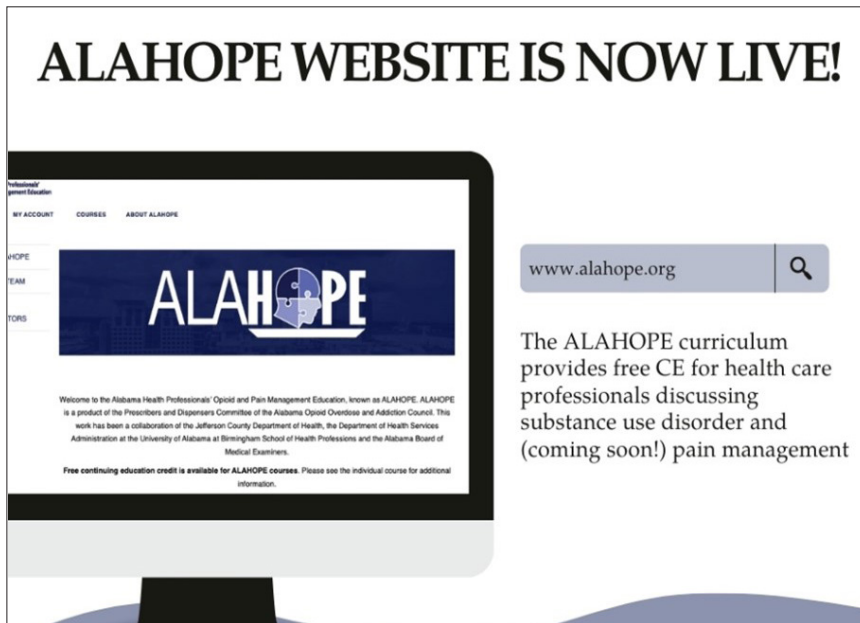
ALAHOPE WEBSITE IS NOW LIVE!

Professionals' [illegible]gement Education

MY ACCOUNT COURSES ABOUT ALAHOPE

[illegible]AHOPE
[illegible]EAM
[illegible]TORS

ALAHOPE

Welcome to the Alabama Health Professionals' Opioid and Pain Management Education, known as ALAHOPE. ALAHOPE is a product of the Prescribers and Dispensers Committee of the Alabama Opioid Overdose and Addiction Council. This work has been a collaboration of the Jefferson County Department of Health, the Department of Health Services Administration at the University of Alabama at Birmingham School of Health Professions and the Alabama Board of Medical Examiners.

Free continuing education credit is available for ALAHOPE courses. Please see the individual course for additional information.

www.alahope.org

The ALAHOPE curriculum provides free CE for health care professionals discussing substance use disorder and (coming soon!) pain management